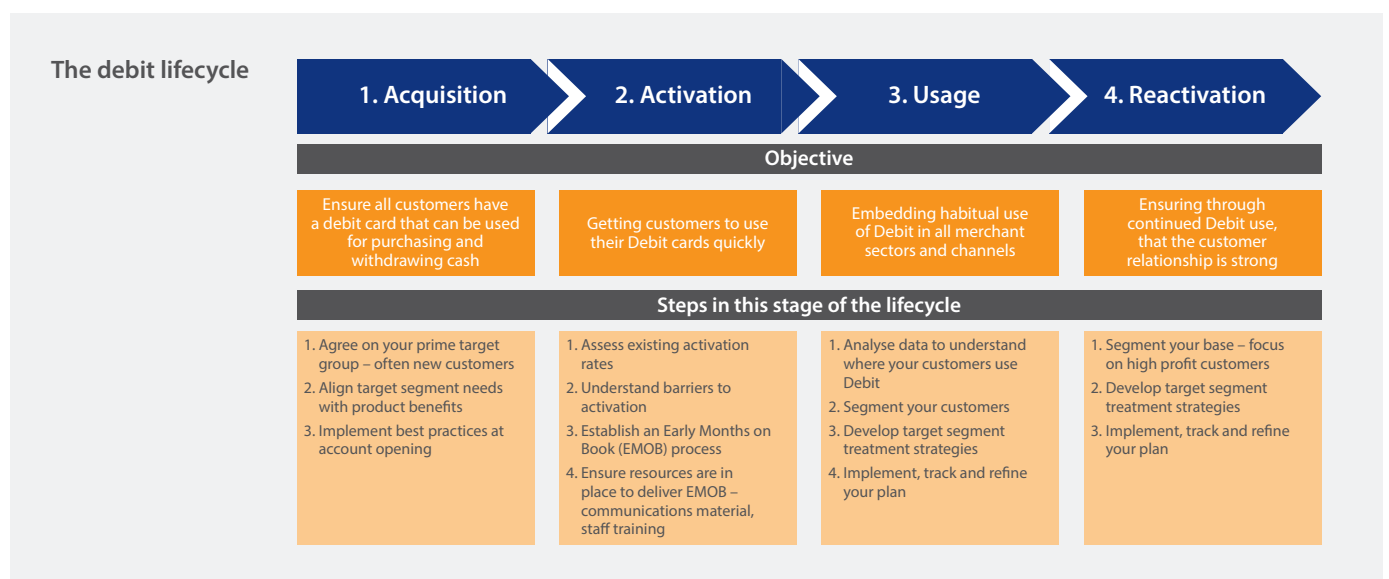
The debit lifecycle

1. Acquisition

2. Activation

3. Usage

4. Reactivation

Objective

Ensure all customers have a debit card that can be used for purchasing and withdrawing cash

Getting customers to use their Debit cards quickly

Embedding habitual use of Debit in all merchant sectors and channels

Ensuring through continued Debit use, that the customer relationship is strong

Steps in this stage of the lifecycle

1. Agree on your prime target group – often new customers
2. Align target segment needs with product benefits
3. Implement best practices at account opening

1. Assess existing activation rates
2. Understand barriers to activation
3. Establish an Early Months on Book (EMOB) process
4. Ensure resources are in place to deliver EMOB – communications material, staff training

1. Analyse data to understand where your customers use Debit
2. Segment your customers
3. Develop target segment treatment strategies
4. Implement, track and refine your plan

1. Segment your base – focus on high profit customers
2. Develop target segment treatment strategies
3. Implement, track and refine your plan